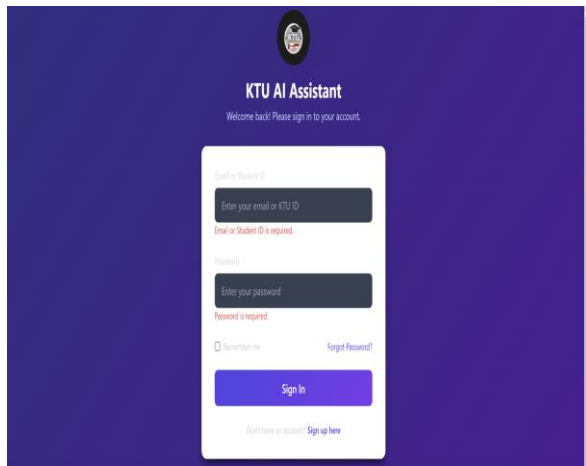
KTU AI Assistant

Welcome back! Please sign in to your account.

Email or Student ID

Enter your email or KTU ID

Email or Student ID is required.

Password

Enter your password

Password is required.

Remember me

Forgot Password?

Sign In

Don't have an account? Sign up here